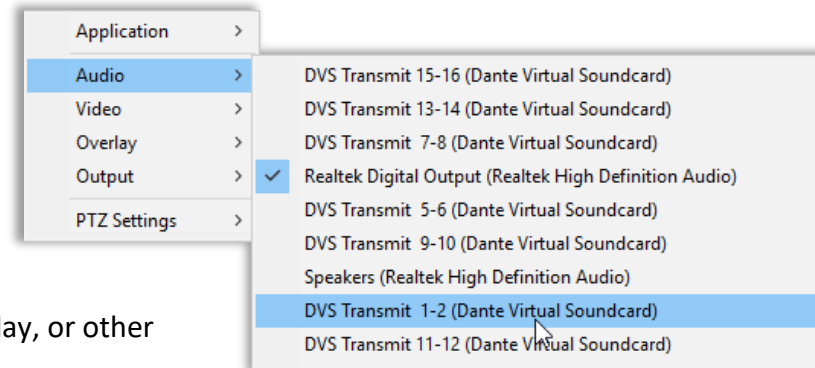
Application >
Audio >
Video >
Overlay >
Output >
PTZ Settings >

DVS Transmit 15-16 (Dante Virtual Soundcard)
DVS Transmit 13-14 (Dante Virtual Soundcard)
DVS Transmit 7-8 (Dante Virtual Soundcard)
✓ Realtek Digital Output (Realtek High Definition Audio)
DVS Transmit 5-6 (Dante Virtual Soundcard)
DVS Transmit 9-10 (Dante Virtual Soundcard)
Speakers (Realtek High Definition Audio)
DVS Transmit 1-2 (Dante Virtual Soundcard)
DVS Transmit 11-12 (Dante Virtual Soundcard)

lay, or other